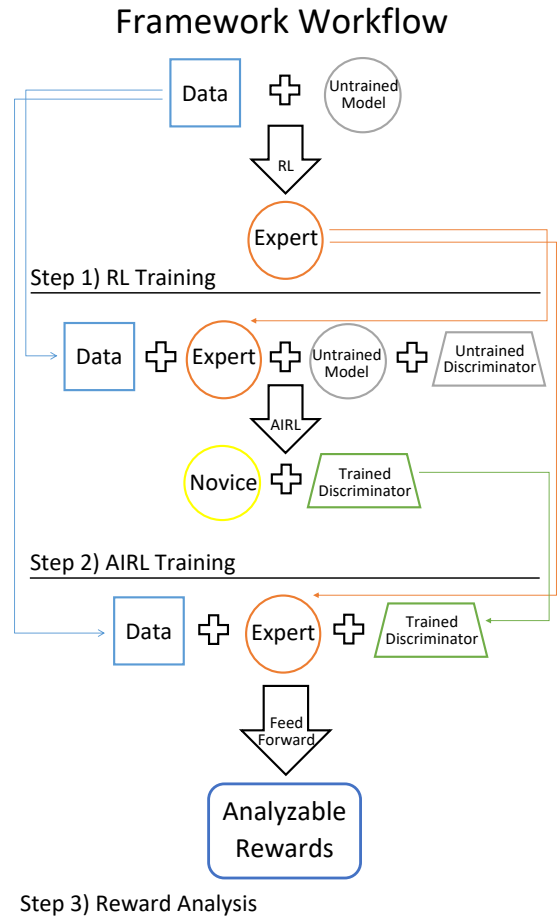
Framework Workflow

Data

Untrained Model

RL

Expert

Step 1) RL Training

Data

Expert

Untrained Model

Untrained Discriminator

AIRL

Novice

Trained Discriminator

Step 2) AIRL Training

Data

Expert

Trained Discriminator

Feed Forward

Analyzable Rewards

Step 3) Reward Analysis